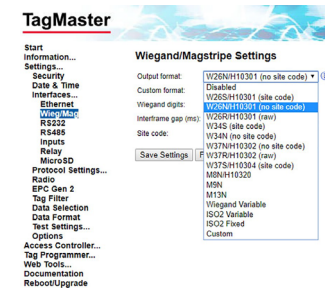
TagMaster

Start
Information...
Settings...
Security
Date & Time
Interfaces...
Ethernet
Wieg/Mag
RS232
RS485
Inputs
Relay
MicroSD
Protocol Settings...
Radio
EPC Gen 2
Tag Filter
Data Selection
Data Format
Test Settings...
Options
Access Controller...
Tag Programmer...
Web Tools...
Documentation
Reboot/Upgrade

Wiegand/Magstripe Settings

Output format: W26N/H10301 (no site code)
Custom format:
Wiegand digits:
Interframe gap (ms):
Site code:

Save Settings F

Disabled
W26S/H10301 (site code)
W26N/H10301 (no site code)
W26N/H10301 (raw)
W34S (site code)
W34N (no site code)
W37N/H10302 (no site code)
W37N/H10302 (raw)
W37S/H10304 (site code)
M8N/H10320
M9N
M13N
Wiegand Variable
ISO2 Variable
ISO2 Fixed
Custom